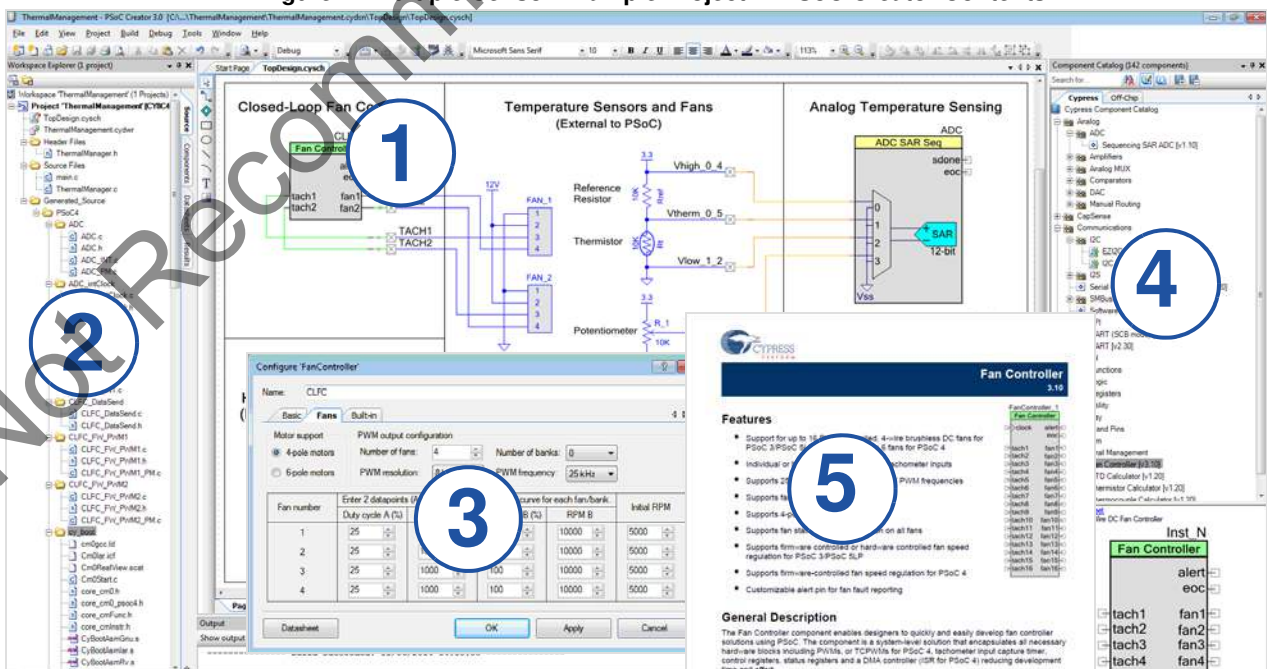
ThermalManagement - PSoC Creator 3.0 [C:\...\ThermalManagement\ThermalManagement.cydwr\TopDesign\TopDesign.cysch]

File Edit View Project Build Debug Tools Window Help

Debug

Microsoft Sans Serif

Workspace Explorer (1 project)

Workspace 'ThermalManagement' (1 Projects)
Project 'ThermalManagement' [CY8C4
TopDesign.cysch
ThermalManagement.cydwr
Header Files
ThermalManager.h
Source Files
main.c
ThermalManager.c
Generated_Source
PSoC4
ADC
ADC.c
ADC.h
ADC_INT.c
ADC_PM.c
ADC_intClock
CLFC_DataSend
CLFC_DataSend.c
CLFC_DataSend.h
CLFC_FW_PWM1
CLFC_FW_PWM1.c
CLFC_FW_PWM1.h
CLFC_FW_PWM1_PM.c
CLFC_FW_PWM2
CLFC_FW_PWM2.c
CLFC_FW_PWM2.h
CLFC_FW_PWM2_PM.c
cy_boot
Cm0gcc.ld
Cm0Iar.icf
Cm0RealView.scat
Cm0Start.c
core_cm0.h
core_cm0_psoc4.h
core_cmFunc.h
core_cmInstr.h
CyBootAsmGnu.s
CyBootAsmIar.s
CyBootAsmRv.s

Start Page TopDesign.cysch

Closed-Loop Fan Co

CLF
Fan Control
tach1 fan1
tach2 fan2

Temperature Sensors and Fans
(External to PSoC)

12V
TACH1
TACH2
FAN_1
1
2
3
4
FAN_2
1
2
3
4

3.3
Reference Resistor
10K
Rref
Vhigh_0_4
Vtherm_0_5
Thermistor
10K
Vlow_1_2
3.3
Potentiometer
R_1
10K

Analog Temperature Sensing
ADC
ADC SAR Seq
sdone
eoc
0
1
2
3
SAR
12-bit
Vss

1
2
3
4
5

Configure 'FanController'

Name: CLFC

Basic Fans Built-in

Motor support
4-pole motors
6-pole motors

PWM output configuration
Number of fans: 4
Number of banks: 0
PWM resolution: 8
PWM frequency: 25 kHz

| Fan number | Enter 2 datapoints (A... Duty cycle A (%) | | ...curve for each fan/bank... B (%) | RPM B | Initial RPM |
|---|---|---|---|---|---|
| 1 | 25 | | | 10000 | 5000 |
| 2 | 25 | | | 10000 | 5000 |
| 3 | 25 | 1000 | 100 | 10000 | 5000 |
| 4 | 25 | 1000 | 100 | 10000 | 5000 |

Datasheet
OK
Apply
Cancel

Output
Show output

CYPRESS

Fan Controller
3.10

Features
Support for up to 16 ... 4-wire brushless DC fans for PSoC 3/PSoC 5LP ... fans for PSoC 4
Individual or ... tachometer inputs
Supports 2... PWM frequencies
Supports fa...
Supports 4-p...
Supports fan sta... on all fans
Supports firmware-controlled or hardware controlled fan speed regulation for PSoC 3/PSoC 5LP
Supports firmware-controlled fan speed regulation for PSoC 4
Customizable alert pin for fan fault reporting

General Description
The Fan Controller component enables designers to quickly and easily develop fan controller solutions using PSoC. The component is a system-level solution that encapsulates all necessary hardware blocks including PWMs, or TCPWMs for PSoC 4, tachometer input capture timer, control registers, status registers and a DMA controller (ISR for PSoC 4) reducing development

Component Catalog (142 components)
Search for

Cypress Off-Chip
Cypress Component Catalog
Analog
ADC
Sequencing SAR ADC [v1.10]
Amplifiers
Analog MUX
Comparators
DAC
Manual Routing
CapSense
Communications
I2C
EZI2C
I2C
I2S
Serial
SMBus
Software
ART (SCB mode)
ART [v2.30]
unctions
ogic
egisters
ility
ty
and Pins
m
rmal Management
an Controller [v3.10]
TD Calculator [v1.20]
hermistor Calculator [v1.20]
hermocouple Calculator [v1.20]

Wire DC Fan Controller

Inst_N
Fan Controller
alert
eoc
tach1 fan1
tach2 fan2
tach3 fan3
tach4 fan4

Not Recommended